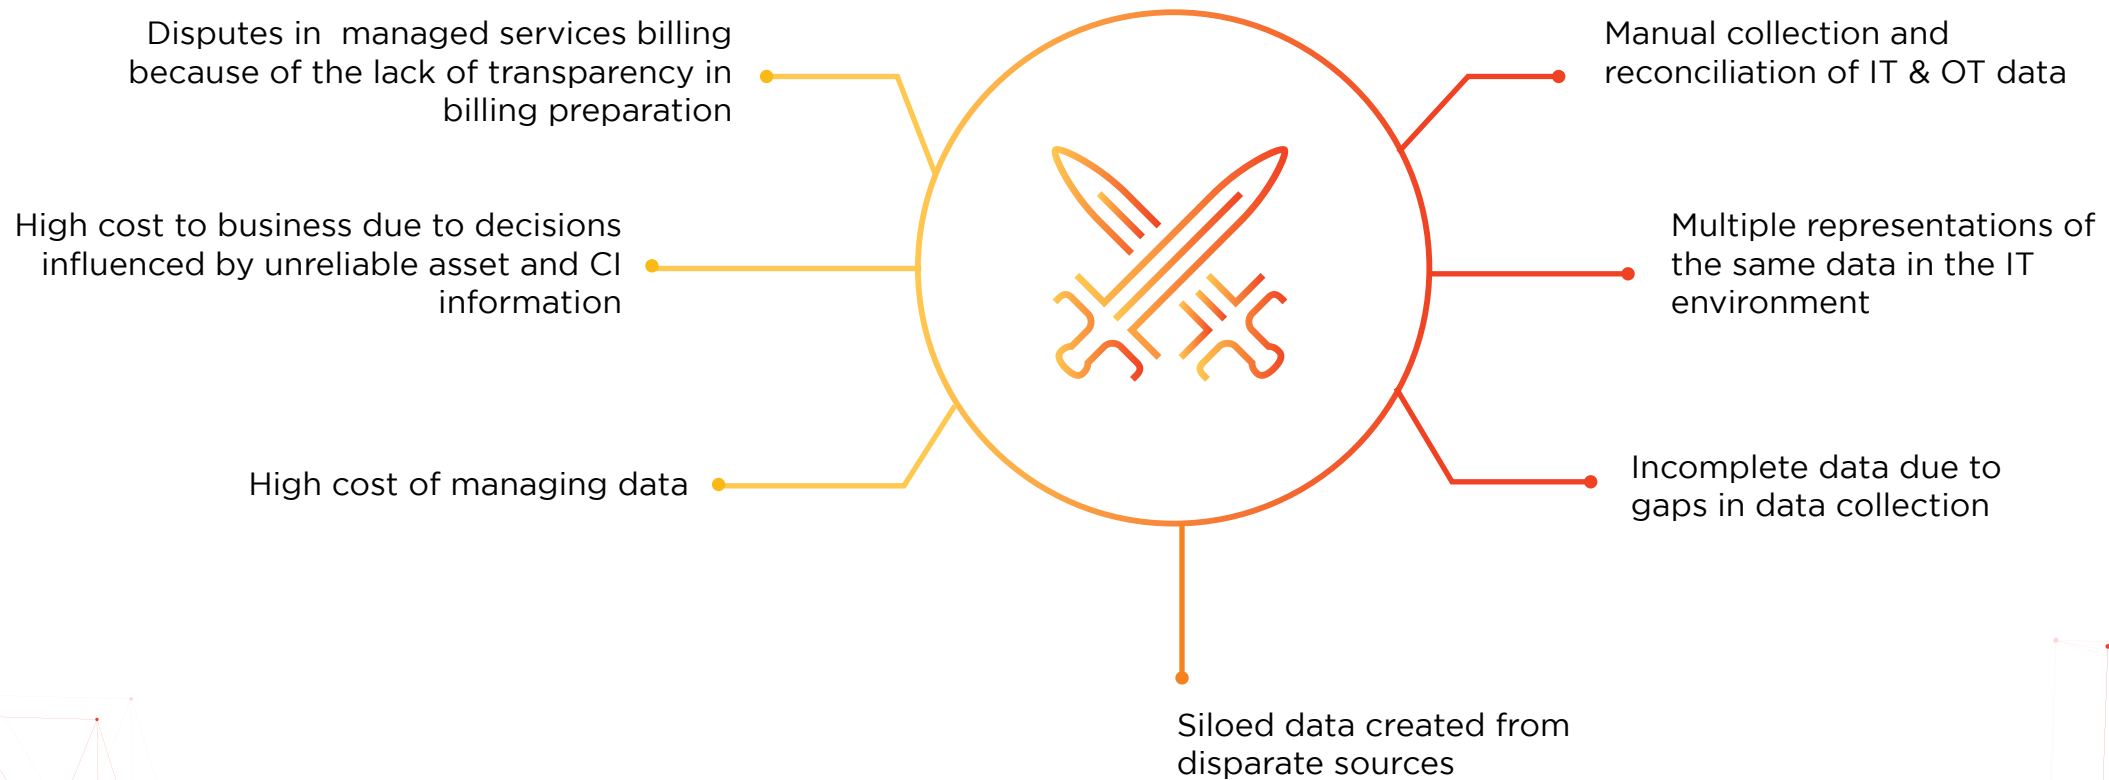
Disputes in managed services billing because of the lack of transparency in billing preparation

Manual collection and reconciliation of IT & OT data

High cost to business due to decisions influenced by unreliable asset and CI information

Multiple representations of the same data in the IT environment

High cost of managing data

Incomplete data due to gaps in data collection

Siloed data created from disparate sources